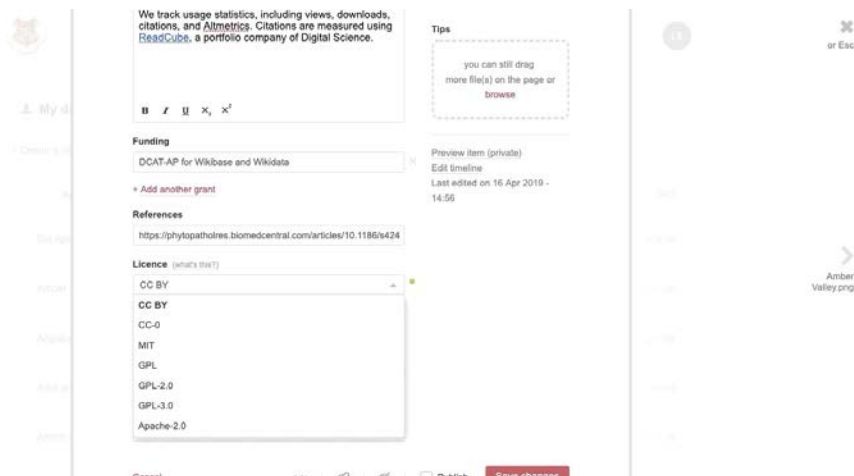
We track usage statistics, including views, downloads, citations, and Altmetrics. Citations are measured using ReadCube, a portfolio company of Digital Science.

B I U X, x²

Funding

DCAT-AP for Wikibase and Wikidata

+ Add another grant

References

https://phytopatholres.biomedcentral.com/articles/10.1186/s424

Licence (what's this?)

CC BY

CC BY
CC-0
MIT
GPL
GPL-2.0
GPL-3.0
Apache-2.0

Tips

you can still drag more file(s) on the page or browse

Preview item (private)
Edit timeline
Last edited on 16 Apr 2019 - 14:56

or Esc

Amber Valley.png

Cancel

Publish

Save changes